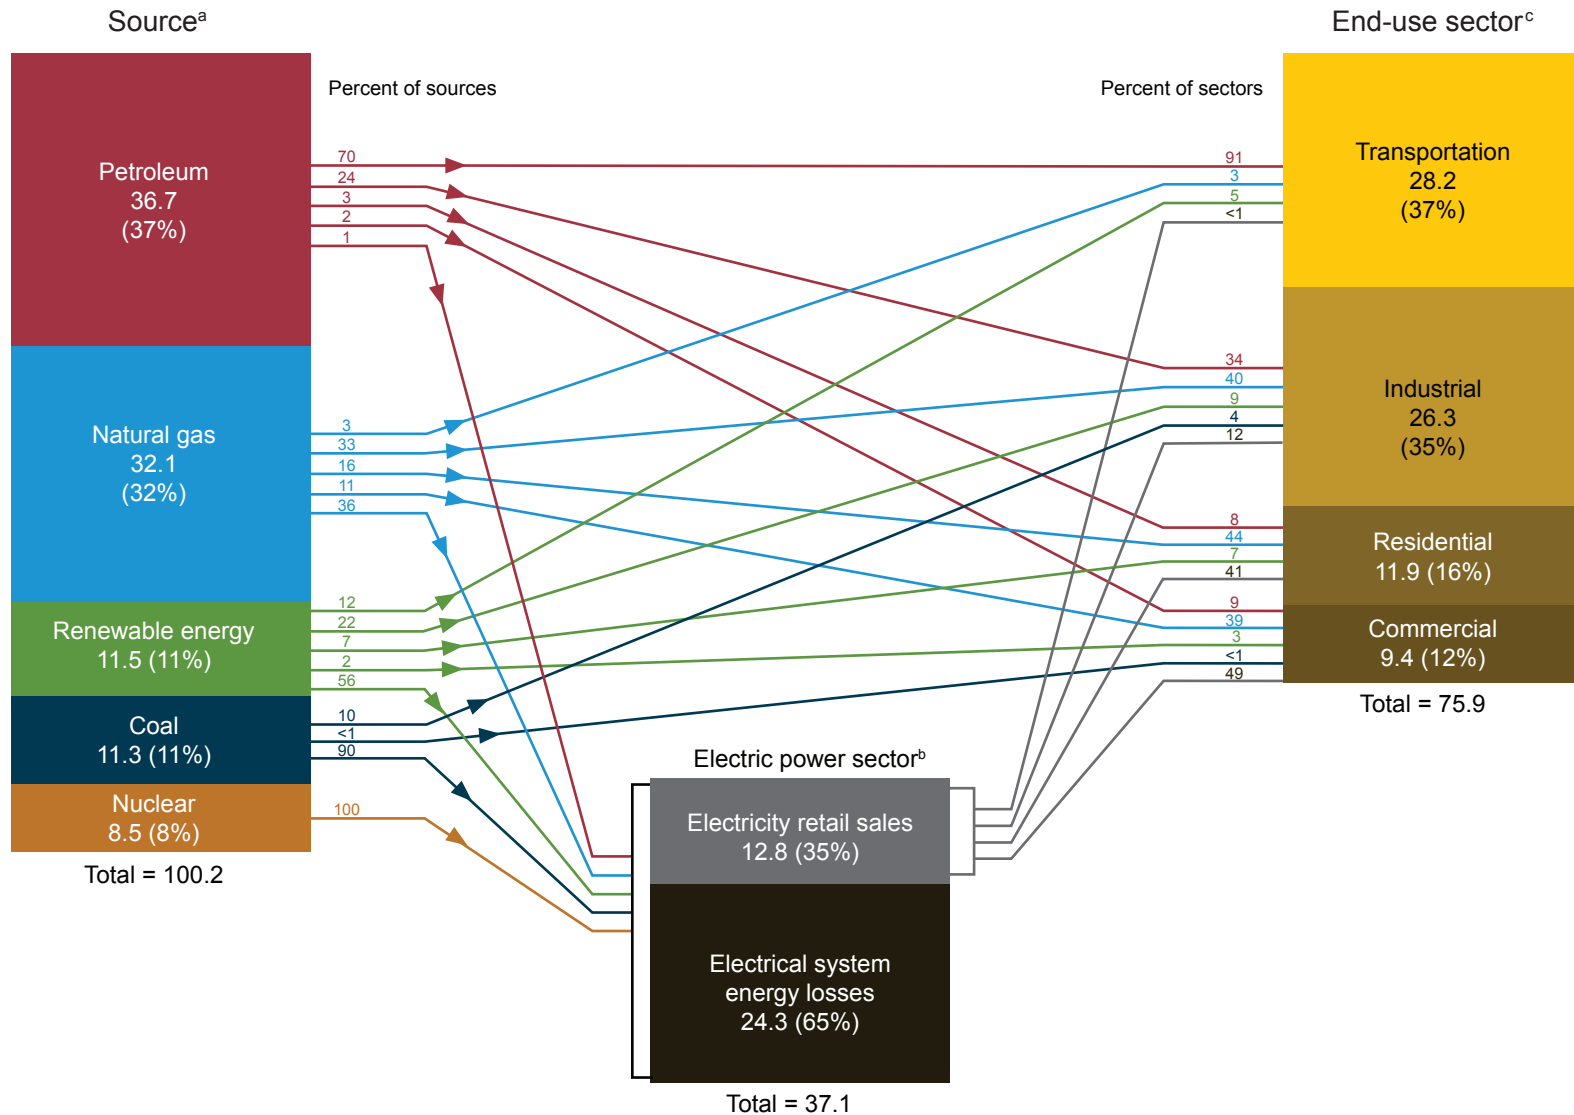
Source$^a$

End-use sector$^c$

Percent of sources

Percent of sectors

Petroleum
36.7
(37%)

70
24
3
2
1

Natural gas
32.1
(32%)

3
33
16
11
36

Renewable energy
11.5 (11%)

12
22
7
2
56

Coal
11.3 (11%)

10
<1
90

Nuclear
8.5 (8%)

100

Total = 100.2

Transportation
28.2
(37%)

91
3
5
<1

Industrial
26.3
(35%)

34
40
9
4
12

Residential
11.9 (16%)

8
44
7
41

Commercial
9.4 (12%)

9
39
3
<1
49

Total = 75.9

Electric power sector$^b$

Electricity retail sales
12.8 (35%)

Electrical system
energy losses
24.3 (65%)

Total = 37.1